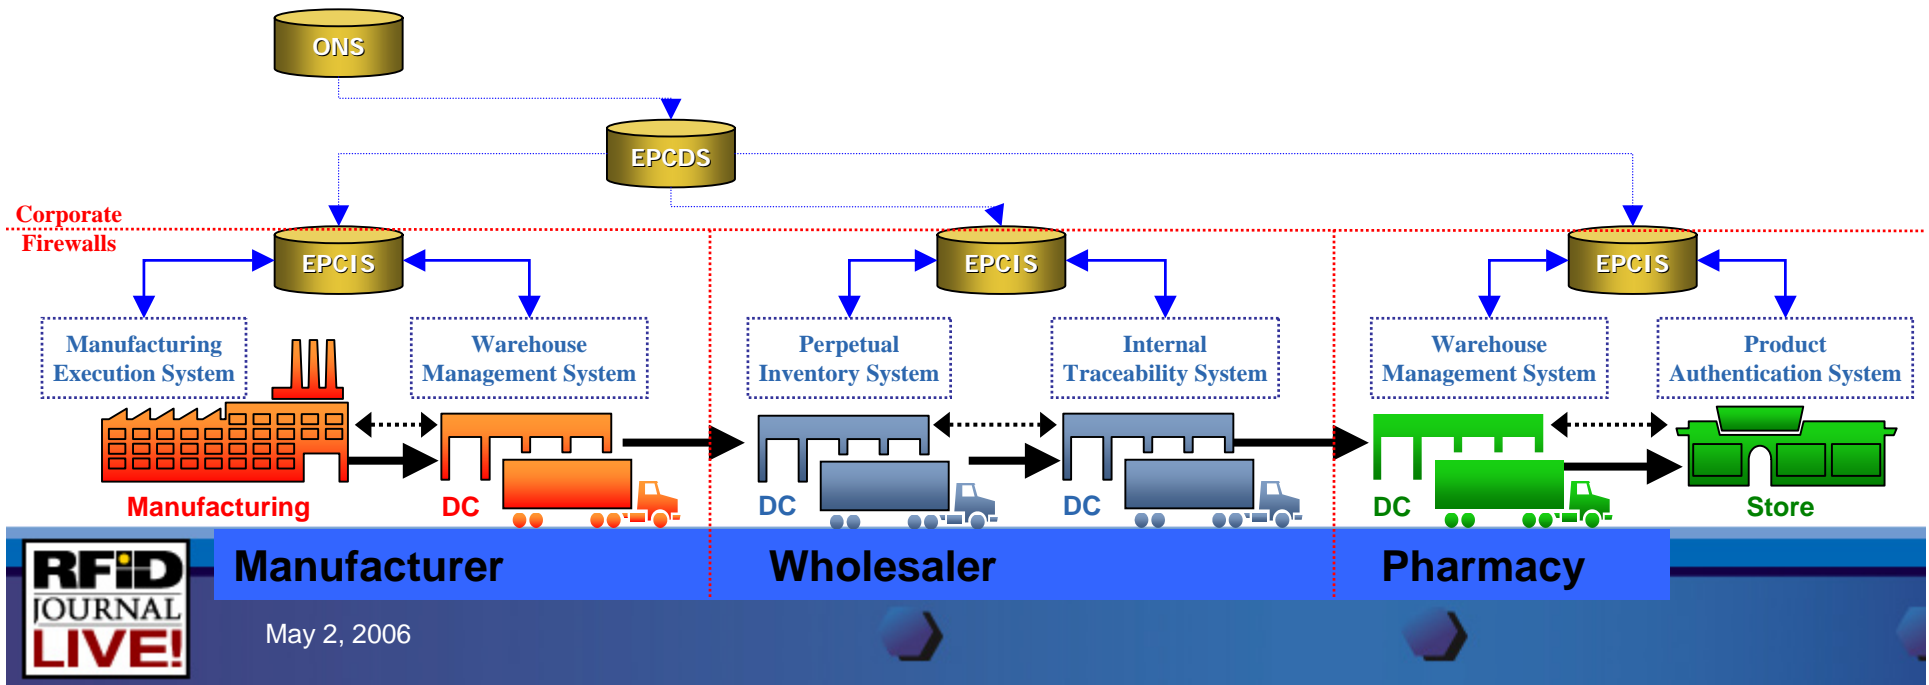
ONS

EPCDS

Corporate Firewalls

EPCIS

EPCIS

EPCIS

Manufacturing Execution System

Warehouse Management System

Perpetual Inventory System

Internal Traceability System

Warehouse Management System

Product Authentication System

Manufacturing

DC

DC

DC

DC

Store

Manufacturer

Wholesaler

Pharmacy

RFID JOURNAL LIVE!

May 2, 2006